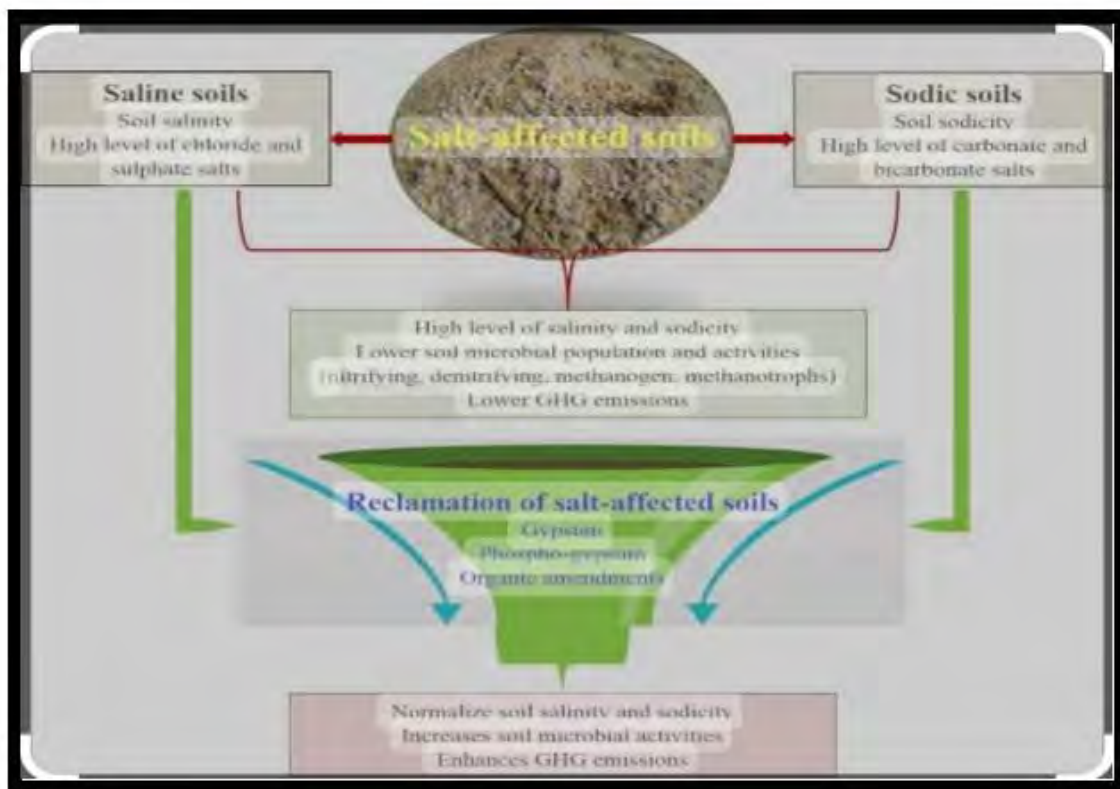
Saline soils
Soil salinity
High level of chloride and sulphate salts

Salt-affected soils

Sodic soils
Soil sodicity
High level of carbonate and bicarbonate salts

High level of salinity and sodicity
Lower soil microbial population and activities
(nitrifying, denitrifying, methanogen, methanotrophs)
Lower GHG emissions

Reclamation of salt-affected soils
Gypsum
Phospho-gypsum
Organic amendments

Normalize soil salinity and sodicity
Increases soil microbial activities
Enhances GHG emissions